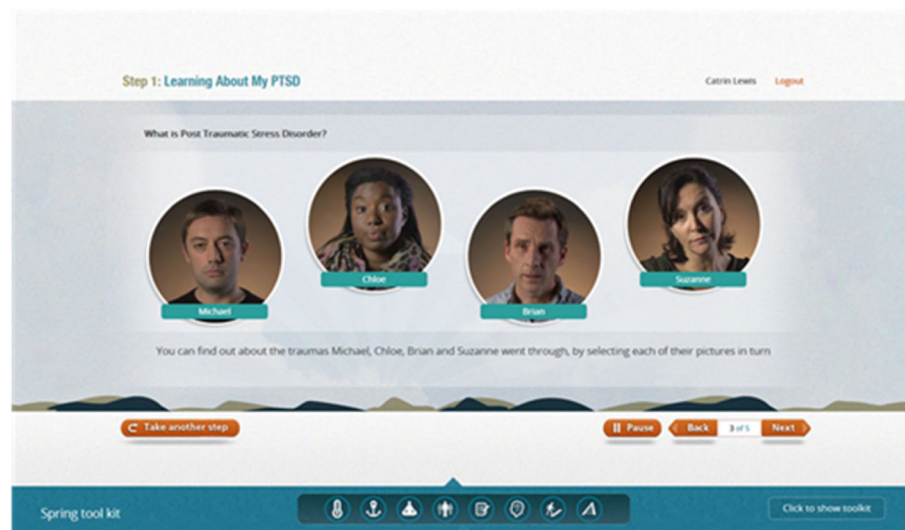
Step 1: Learning About My PTSD

Catrin Lewis Logout

What is Post Traumatic Stress Disorder?

Michael

Chloe

Brian

Suzanne

You can find out about the traumas Michael, Chloe, Brian and Suzanne went through, by selecting each of their pictures in turn

Take another step

Pause

Back

3 of 5

Next

Spring tool kit

Click to show toolkit